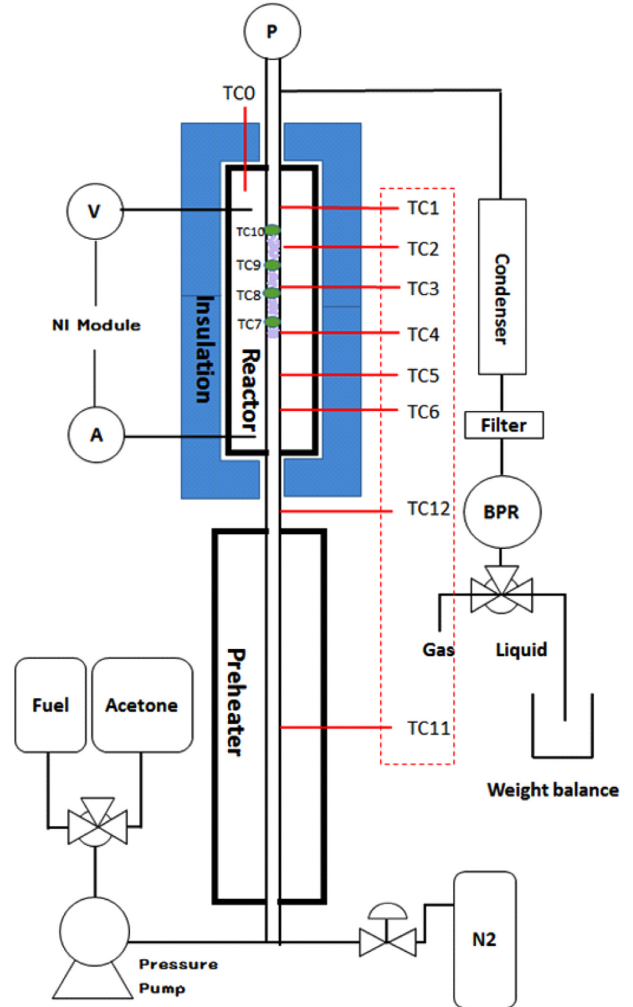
P

TC0

V

TC10

TC9

TC8

TC7

TC1

TC2

TC3

TC4

TC5

TC6

NI Module

Insulation

Reactor

A

Condenser

Filter

BPR

TC12

Gas

Liquid

Weight balance

Preheater

TC11

Fuel

Acetone

Pressure Pump

N2